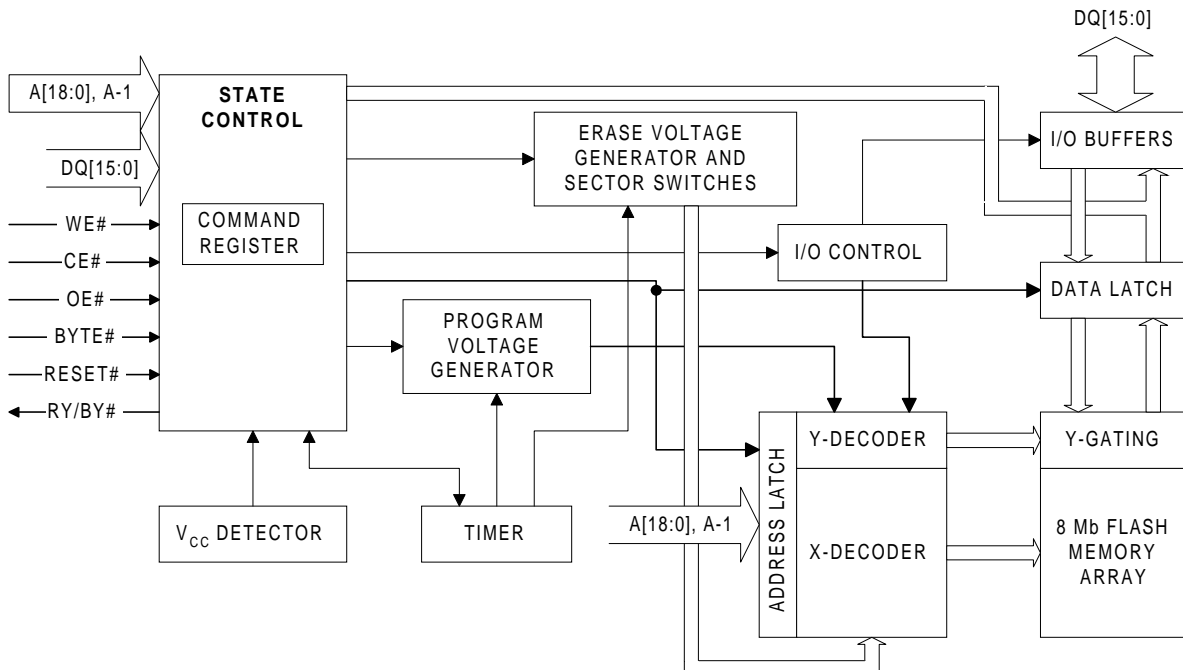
DQ[15:0]

A[18:0], A-1

STATE CONTROL

DQ[15:0]

ERASE VOLTAGE GENERATOR AND SECTOR SWITCHES

I/O BUFFERS

WE#

CE#

OE#

BYTE#

RESET#

RY/BY#

COMMAND REGISTER

I/O CONTROL

DATA LATCH

PROGRAM VOLTAGE GENERATOR

ADDRESS LATCH

Y-DECODER

Y-GATING

$V_{CC}$ DETECTOR

TIMER

A[18:0], A-1

X-DECODER

8 Mb FLASH MEMORY ARRAY